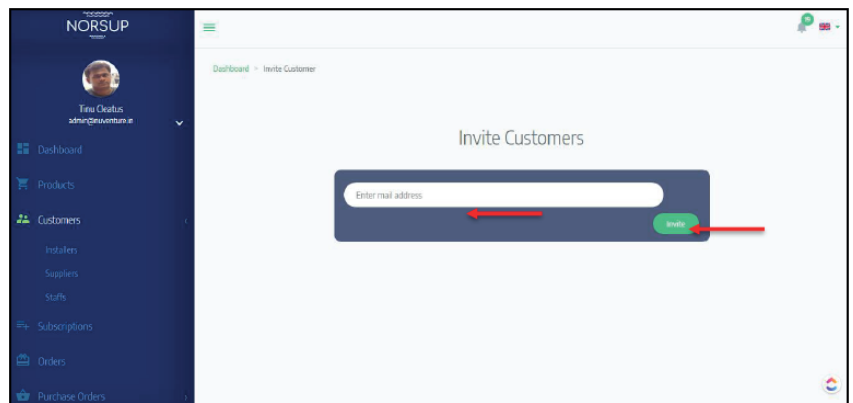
NORSUP

Tinu Cleatus
admin@euventure.in

Dashboard

Products

Customers

Installers

Suppliers

Staffs

Subscriptions

Orders

Purchase Orders

Dashboard > Invite Customer

Invite Customers

Enter mail address

Invite